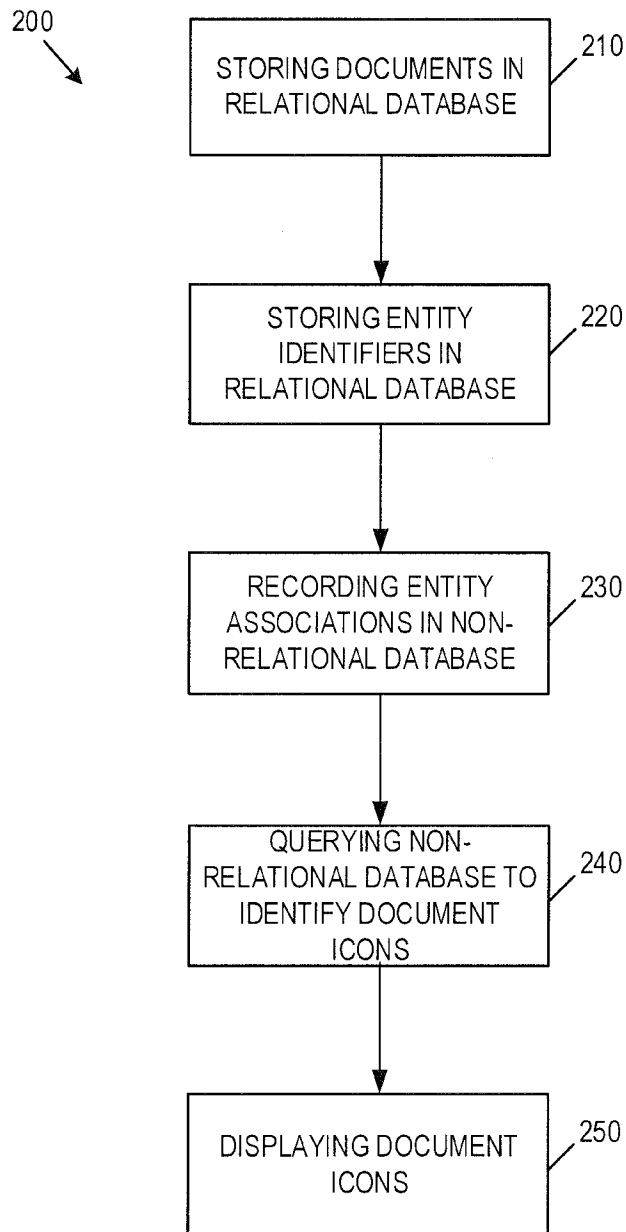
200

STORING DOCUMENTS IN RELATIONAL DATABASE

210

STORING ENTITY IDENTIFIERS IN RELATIONAL DATABASE

220

RECORDING ENTITY ASSOCIATIONS IN NON-RELATIONAL DATABASE

230

QUERYING NON-RELATIONAL DATABASE TO IDENTIFY DOCUMENT ICONS

240

DISPLAYING DOCUMENT ICONS

250